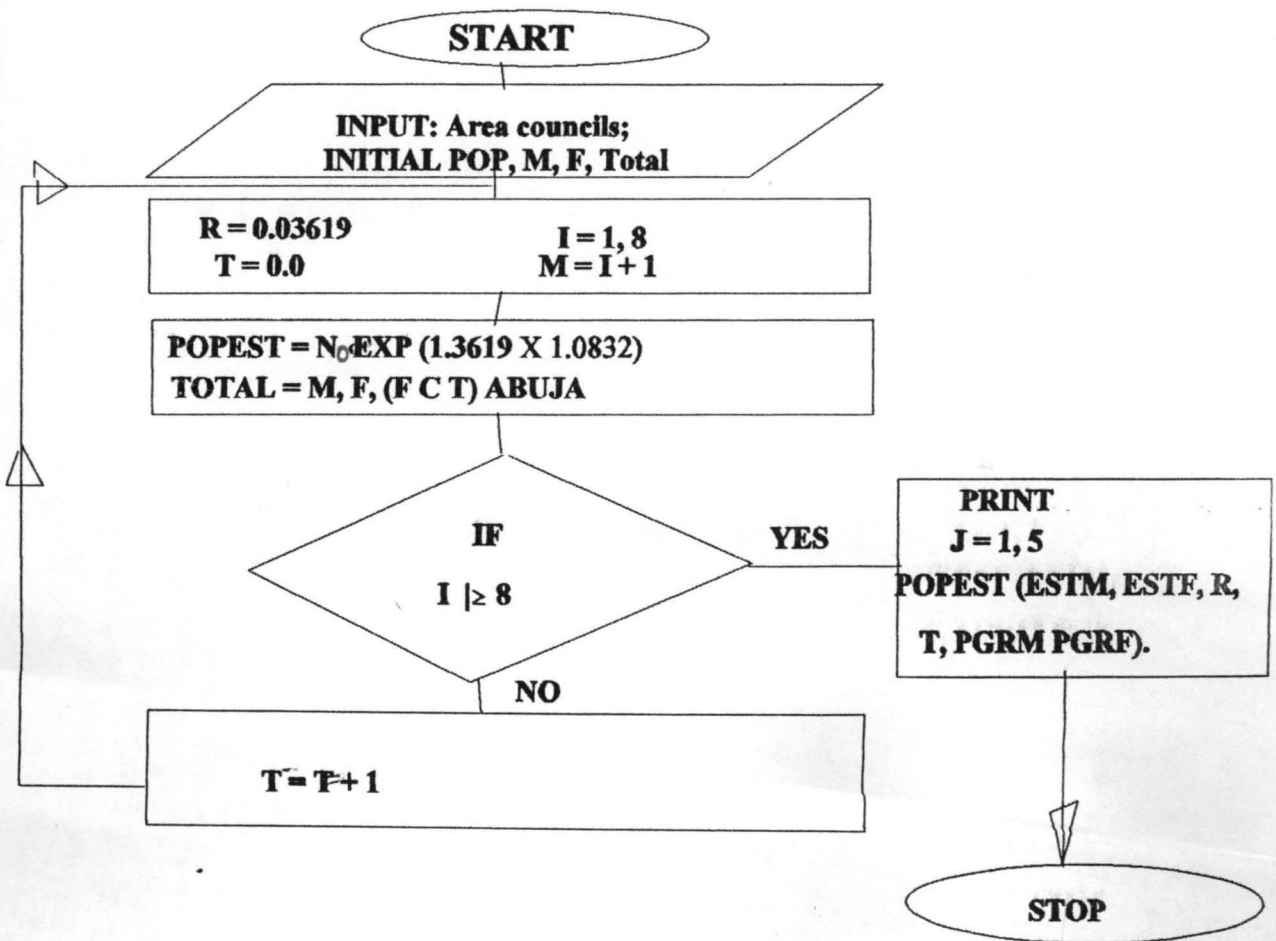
START

INPUT: Area councils; INITIAL POP, M, F, Total

R = 0.03619
T = 0.0

I = 1, 8
M = I + 1

POPEST = $N_0$EXP (1.3619 X 1.0832)
TOTAL = M, F, (F C T) ABUJA

IF
I |≥ 8

YES

PRINT
J = 1, 5
POPEST (ESTM, ESTF, R, T, PGRM PGRF).

NO

T = T + 1

STOP